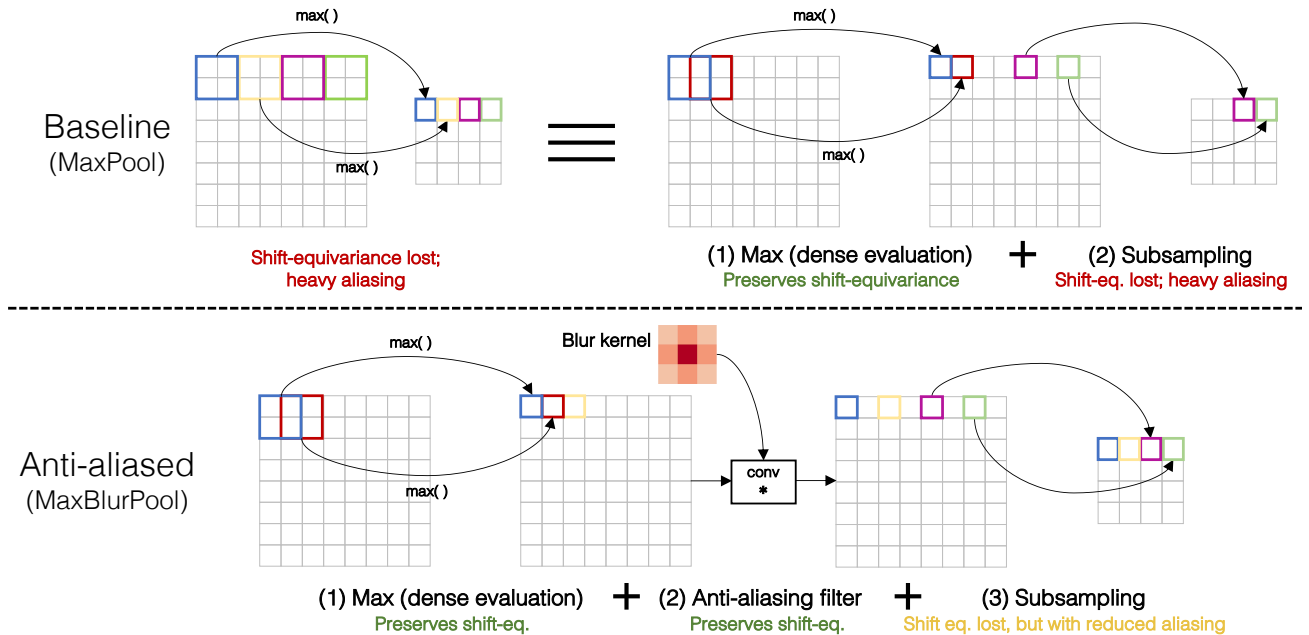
max( )

Baseline
(MaxPool)

max( )

Shift-equivariance lost;
heavy aliasing

max( )

max( )

(1) Max (dense evaluation)
Preserves shift-equivariance

+

(2) Subsampling
Shift-eq. lost; heavy aliasing

max( )

Blur kernel

Anti-aliased
(MaxBlurPool)

max( )

conv
*

(1) Max (dense evaluation)
Preserves shift-eq.

+

(2) Anti-aliasing filter
Preserves shift-eq.

+

(3) Subsampling
Shift eq. lost, but with reduced aliasing